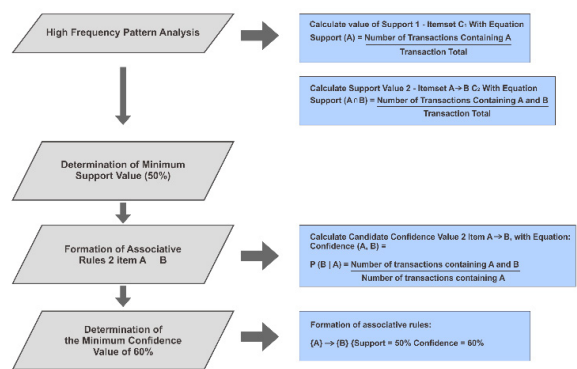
High Frequency Pattern Analysis

Calculate value of Support 1 - Itemset $C_1$ With Equation
Support (A) = $\frac{\text{Number of Transactions Containing A}}{\text{Transaction Total}}$

Calculate Support Value 2 - Itemset A → B $C_2$ With Equation
Support (A ∩ B) = $\frac{\text{Number of Transactions Containing A and B}}{\text{Transaction Total}}$

Determination of Minimum Support Value (50%)

Formation of Associative Rules 2 item A B

Calculate Candidate Confidence Value 2 Item A → B, with Equation:
Confidence (A, B) =
P (B | A) = $\frac{\text{Number of transactions containing A and B}}{\text{Number of transactions containing A}}$

Determination of the Minimum Confidence Value of 60%

Formation of associative rules:
{A} → {B} (Support = 50% Confidence = 60%